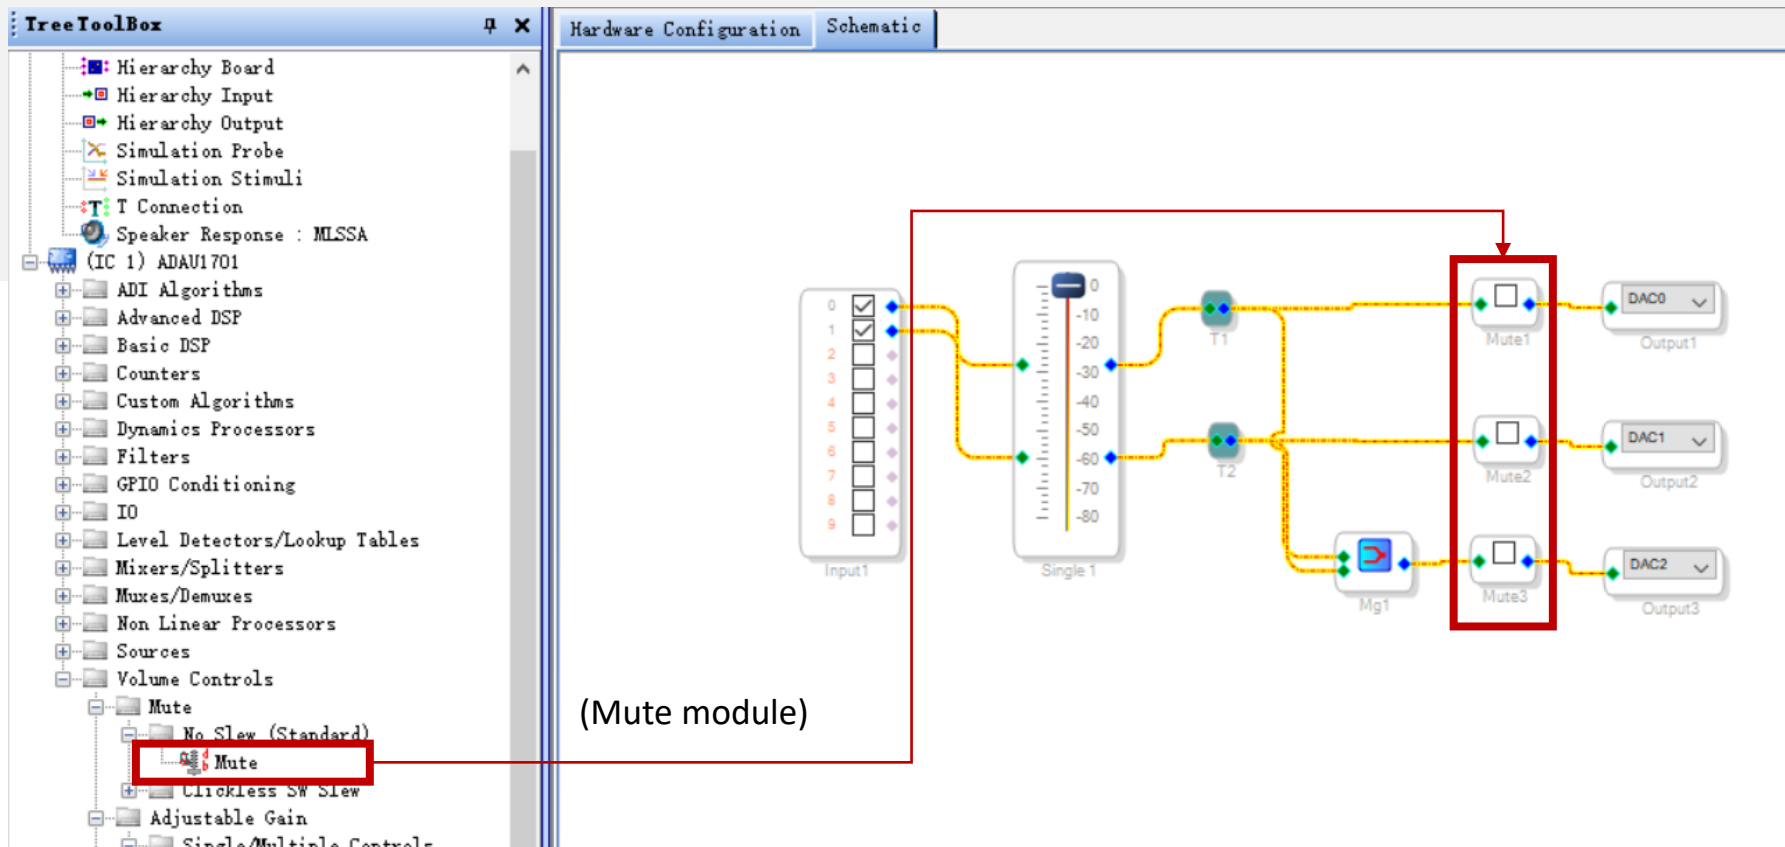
TreeToolBox

Hierarchy Board
Hierarchy Input
Hierarchy Output
Simulation Probe
Simulation Stimuli
T Connection
Speaker Response : MLSSA
(IC 1) ADAU1701
ADI Algorithms
Advanced DSP
Basic DSP
Counters
Custom Algorithms
Dynamics Processors
Filters
GPIO Conditioning
IO
Level Detectors/Lookup Tables
Mixers/Splitters
Muxes/Demuxes
Non Linear Processors
Sources
Volume Controls
Mute
No Slew (Standard)
Mute
Clickless SW Slew
Adjustable Gain
Single/Multiple Controls

Hardware Configuration
Schematic

0
1
2
3
4
5
6
7
8
9
Input1

0
-10
-20
-30
-40
-50
-60
-70
-80
Single 1

T1
T2
Mg1

Mute1
Mute2
Mute3

DAC0
Output1
DAC1
Output2
DAC2
Output3

(Mute module)